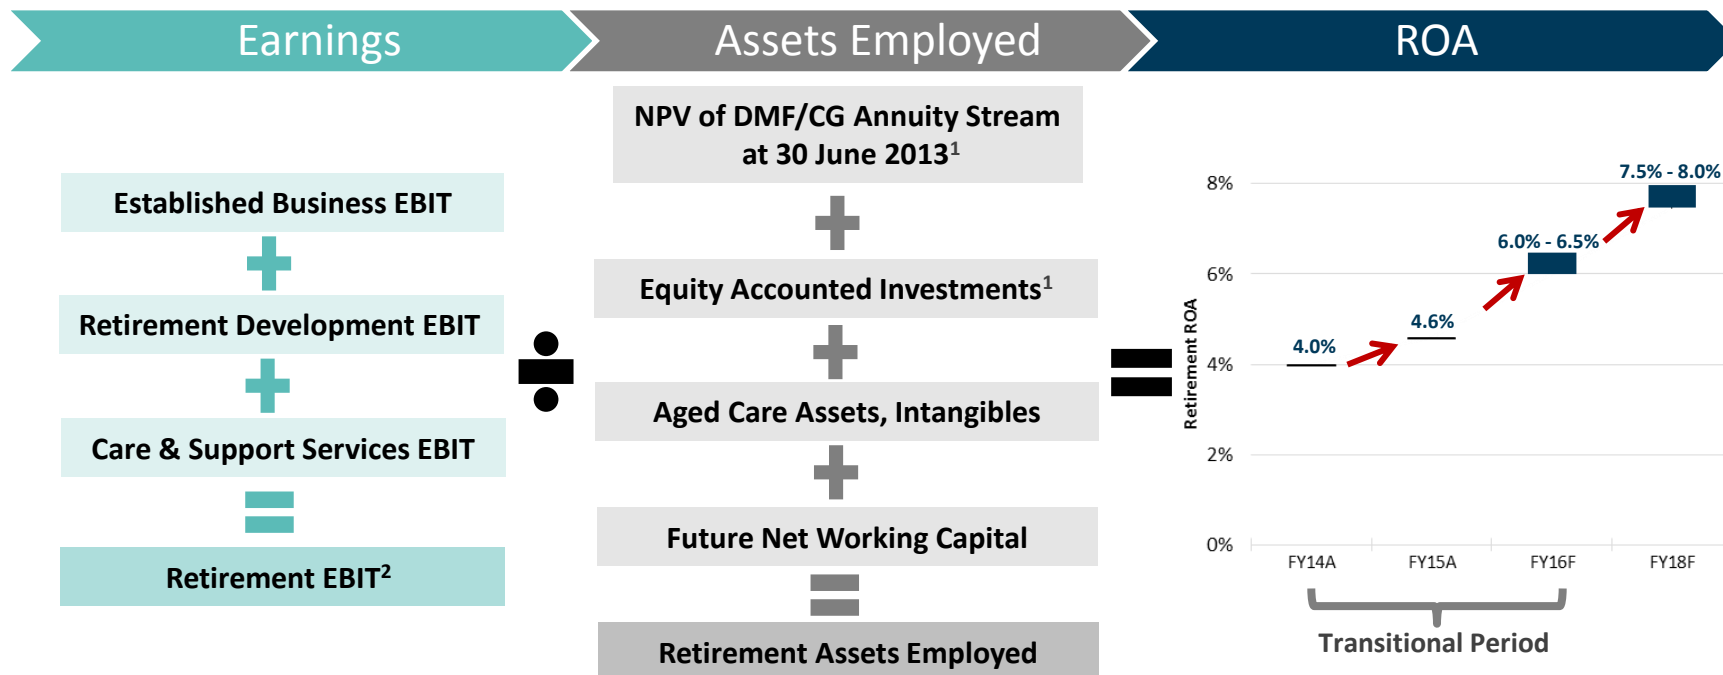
Earnings

Established Business EBIT

Retirement Development EBIT

Care & Support Services EBIT

Retirement EBIT$^2$

Assets Employed

NPV of DMF/CG Annuity Stream at 30 June 2013$^1$

Equity Accounted Investments$^1$

Aged Care Assets, Intangibles

Future Net Working Capital

Retirement Assets Employed

ROA

8%
6%
4%
2%
0%

Retirement ROA

4.0%
4.6%
6.0% - 6.5%
7.5% - 8.0%

FY14A
FY15A
FY16F
FY18F

Transitional Period